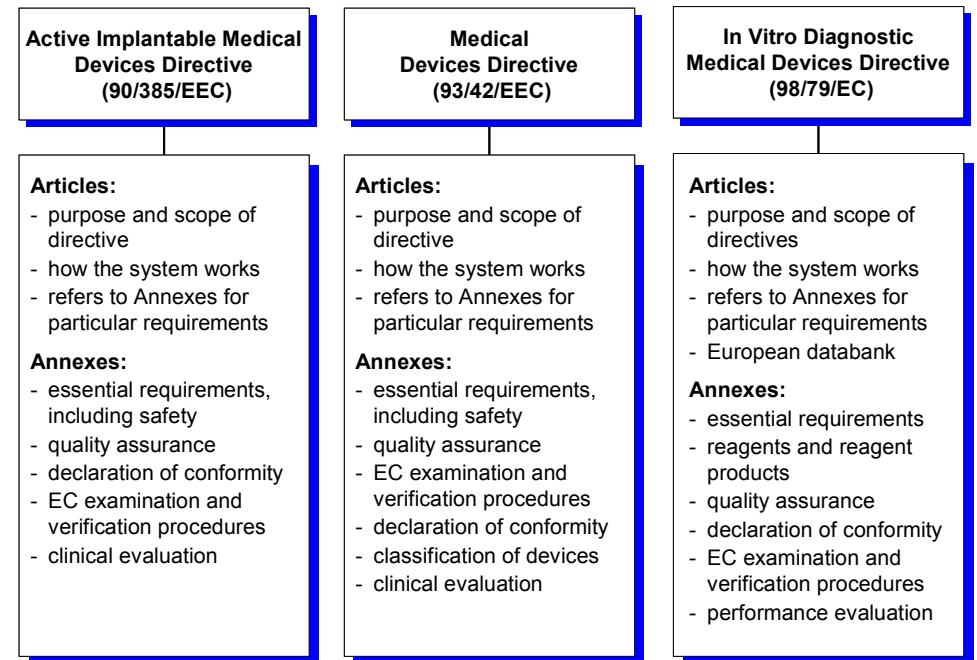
Active Implantable Medical Devices Directive (90/385/EEC)

Articles:
- purpose and scope of directive
- how the system works
- refers to Annexes for particular requirements

Annexes:
- essential requirements, including safety
- quality assurance
- declaration of conformity
- EC examination and verification procedures
- clinical evaluation

Medical Devices Directive (93/42/EEC)

Articles:
- purpose and scope of directive
- how the system works
- refers to Annexes for particular requirements

Annexes:
- essential requirements, including safety
- quality assurance
- EC examination and verification procedures
- declaration of conformity
- classification of devices
- clinical evaluation

In Vitro Diagnostic Medical Devices Directive (98/79/EC)

Articles:
- purpose and scope of directives
- how the system works
- refers to Annexes for particular requirements
- European databank

Annexes:
- essential requirements
- reagents and reagent products
- quality assurance
- declaration of conformity
- EC examination and verification procedures
- performance evaluation